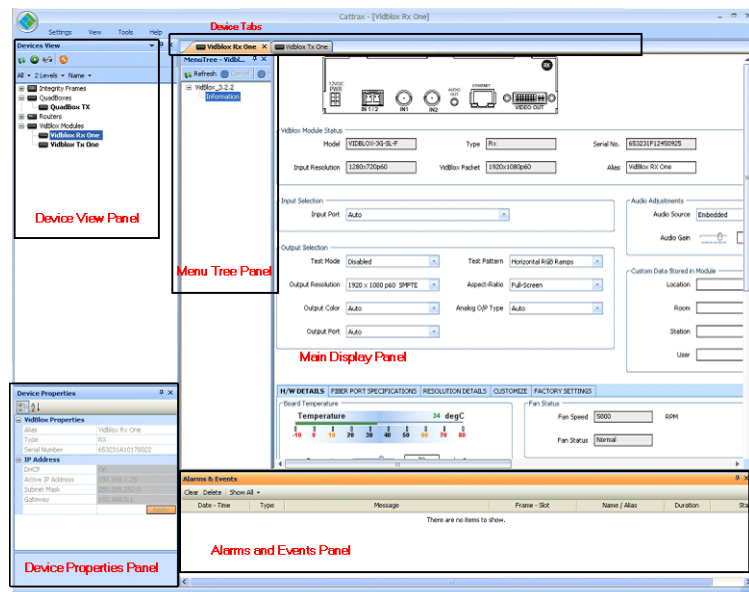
Cattrax - [Vidblox Rx One]

Settings View Tools Help

Device Tabs

Devices View

All 2 Levels Name

Integrity Frames
QuadBoxes
QuadBox TX
Routers
Vidblox Modules
Vidblox Rx One
Vidblox Tx One

Device View Panel

Vidblox Rx One
Vidblox Tx One

MenuTree - Vidbl...

Refresh Cancel

Vidblox_3.2.2
Information

Menu Tree Panel

12VDC PWR
IN 1/2
IN1
IN2
AUDIO OUT
ETHERNET
VIDEO OUT

Vidblox Module Status

| Model | VIDBLOX-3G-SL-F | Type | Rx | Serial No. | 653231F12450925 |
|---|---|---|---|---|---|
| Input Resolution | 1280x720p60 | VidBlox Packet | 1920x1080p60 | Alias | VidBlox RX One |

Input Selection
Input Port Auto

Audio Adjustments
Audio Source Embedded
Audio Gain

Output Selection
Test Mode Disabled
Test Pattern Horizontal RGB Ramps
Output Resolution 1920 x 1080 p60 SMPTE
Aspect-Ratio Full-Screen
Output Color Auto
Analog O/P Type Auto
Output Port Auto

Custom Data Stored in Module
Location
Room
Station
User

Main Display Panel

H/W DETAILS FIBER PORT SPECIFICATIONS RESOLUTION DETAILS CUSTOMIZE FACTORY SETTINGS

Board Temperature
Temperature 34 degC
-10 0 10 20 30 40 50 60 70 80

Fan Status
Fan Speed 5000 RPM
Fan Status Normal

Device Properties

Vidblox Properties
Alias Vidblox Rx One
Type RX
Serial Number 653231A10170022
IP Address
DHCP On
Active IP Address 192.168.1.25
Subnet Mask 255.255.252.0
Gateway 192.168.0.1

Device Properties Panel

Alarms & Events

Clear Delete Show All

| Date - Time | Type | Message | Frame - Slot | Name / Alias | Duration | Sta |
|---|---|---|---|---|---|---|

There are no items to show.

Alarms and Events Panel